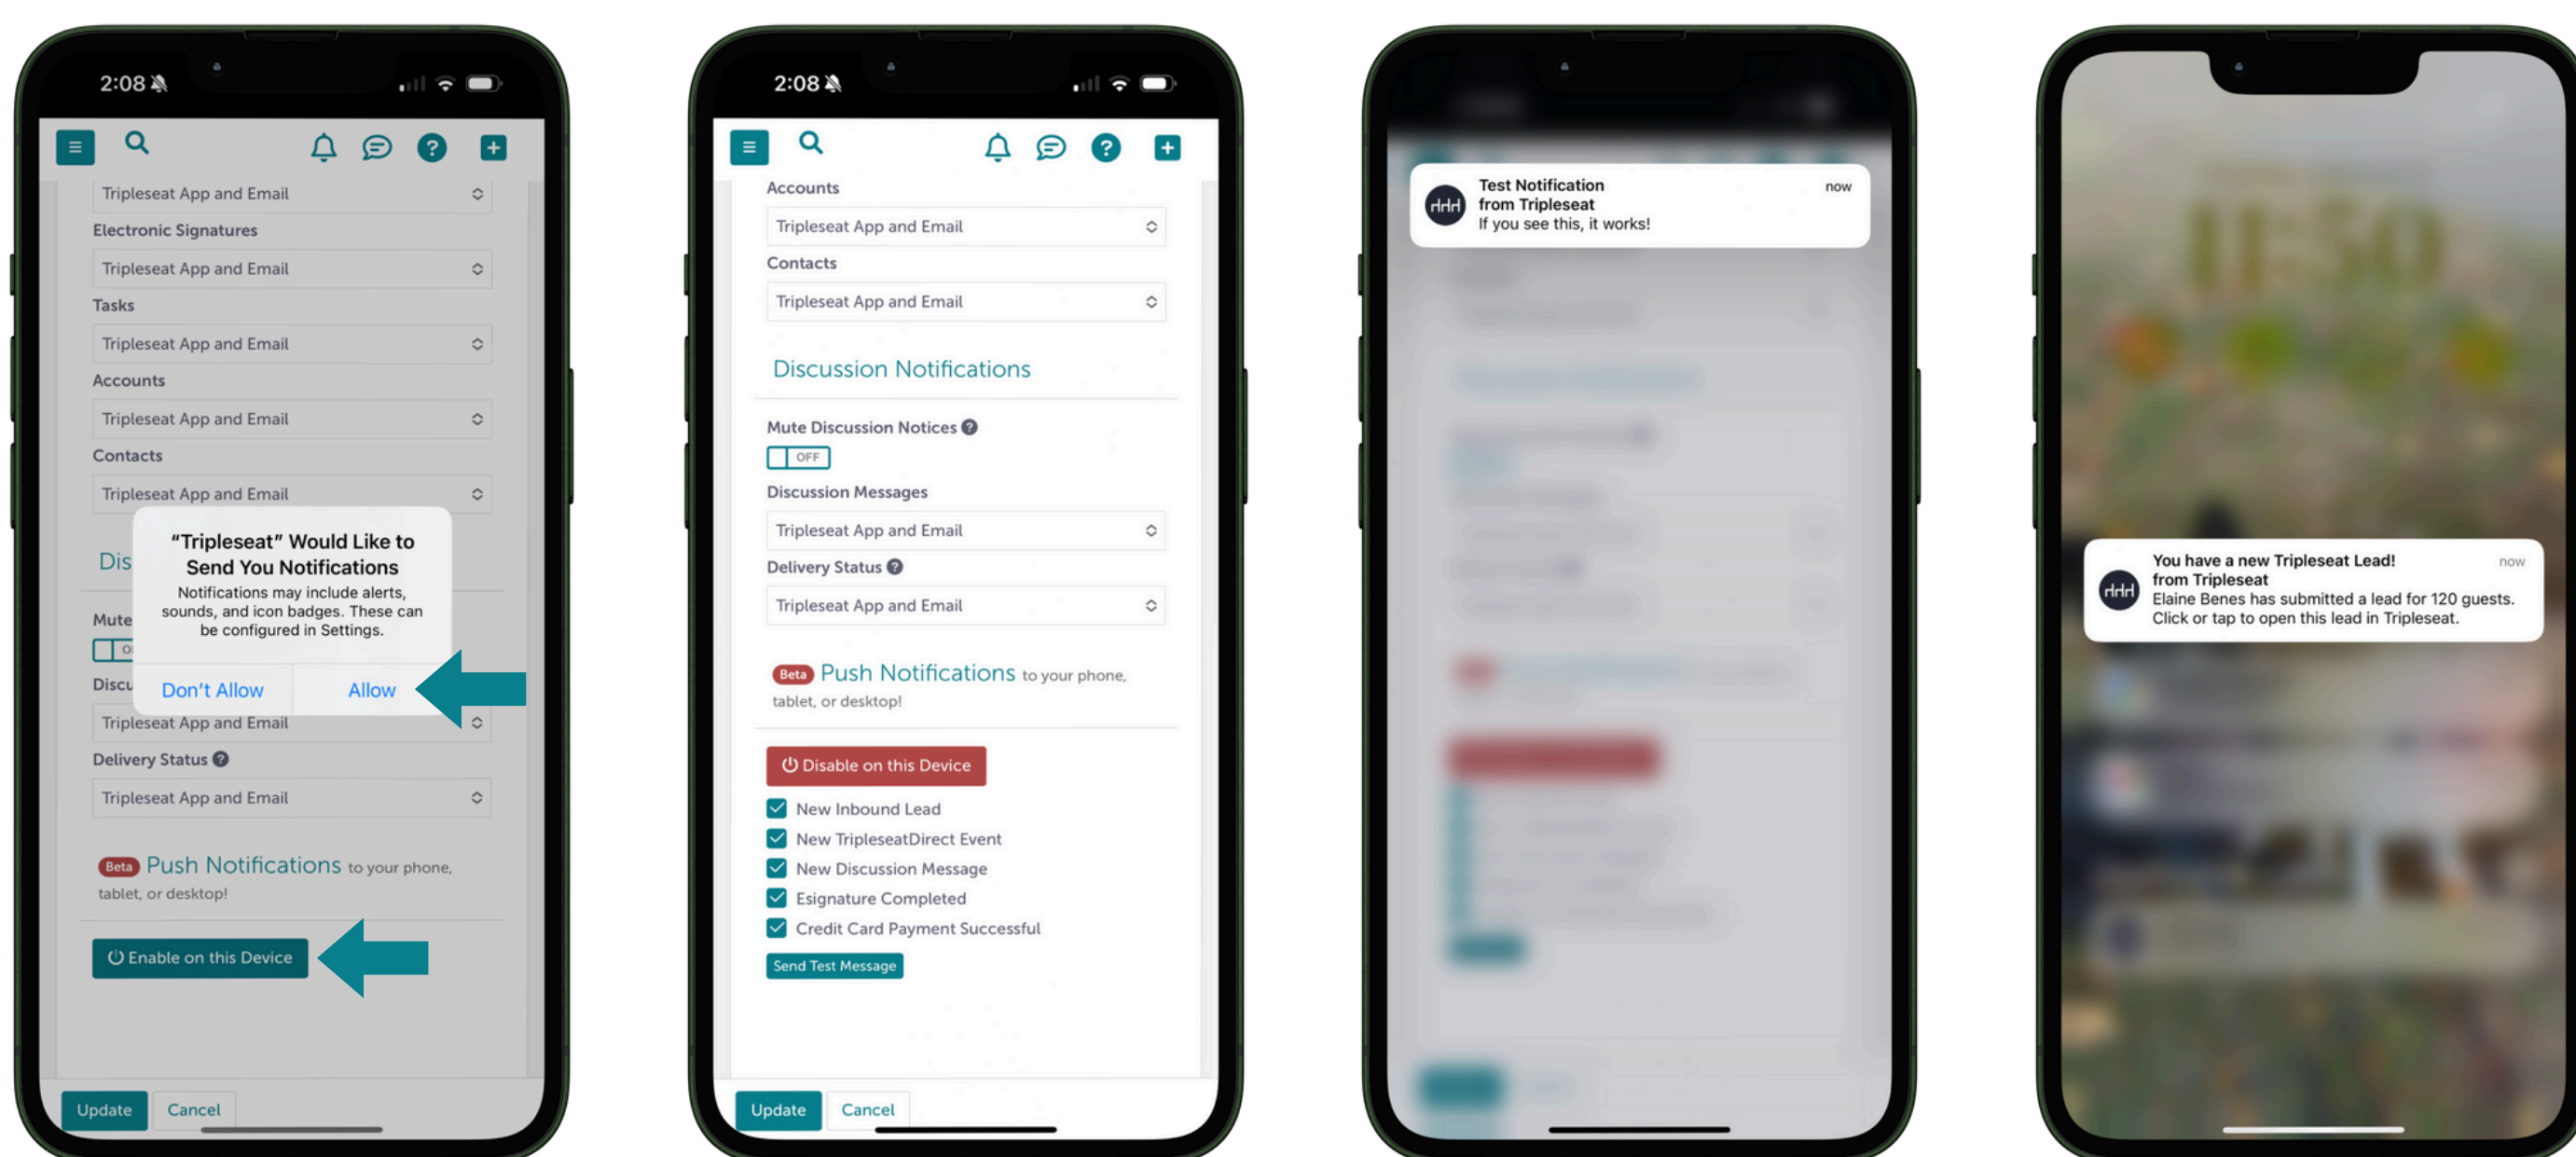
2:08

Tripleseat App and Email

Electronic Signatures

Tripleseat App and Email

Tasks

Tripleseat App and Email

Accounts

Tripleseat App and Email

Contacts

Tripleseat App and Email

Dis

Mute

Discu

Tripleseat App and Email

Delivery Status

Tripleseat App and Email

“Tripleseat” Would Like to Send You Notifications

Notifications may include alerts, sounds, and icon badges. These can be configured in Settings.

Don’t Allow

Allow

Beta Push Notifications to your phone, tablet, or desktop!

Enable on this Device

Update Cancel

2:08

Accounts

Tripleseat App and Email

Contacts

Tripleseat App and Email

Discussion Notifications

Mute Discussion Notices

OFF

Discussion Messages

Tripleseat App and Email

Delivery Status

Tripleseat App and Email

Beta Push Notifications to your phone, tablet, or desktop!

Disable on this Device

New Inbound Lead

New TripleseatDirect Event

New Discussion Message

Esignature Completed

Credit Card Payment Successful

Send Test Message

Update Cancel

Test Notification from Tripleseat
now
If you see this, it works!

You have a new Tripleseat Lead! from Tripleseat
now
Elaine Benes has submitted a lead for 120 guests. Click or tap to open this lead in Tripleseat.